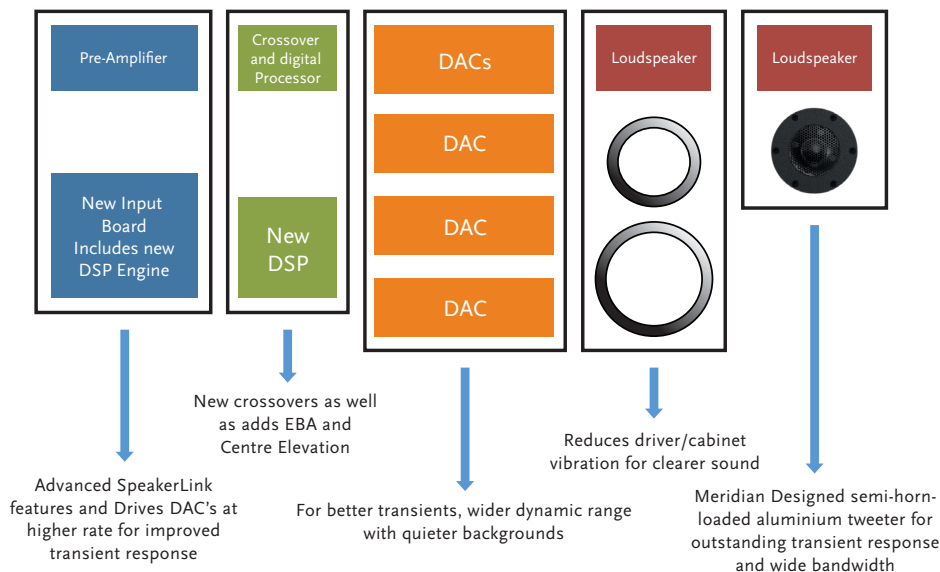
Pre-Amplifier

New Input Board Includes new DSP Engine

Crossover and digital Processor

New DSP

DACs

DAC

DAC

DAC

Loudspeaker

Loudspeaker

New crossovers as well as adds EBA and Centre Elevation

Advanced SpeakerLink features and Drives DAC's at higher rate for improved transient response

For better transients, wider dynamic range with quieter backgrounds

Reduces driver/cabinet vibration for clearer sound

Meridian Designed semi-horn-loaded aluminium tweeter for outstanding transient response and wide bandwidth